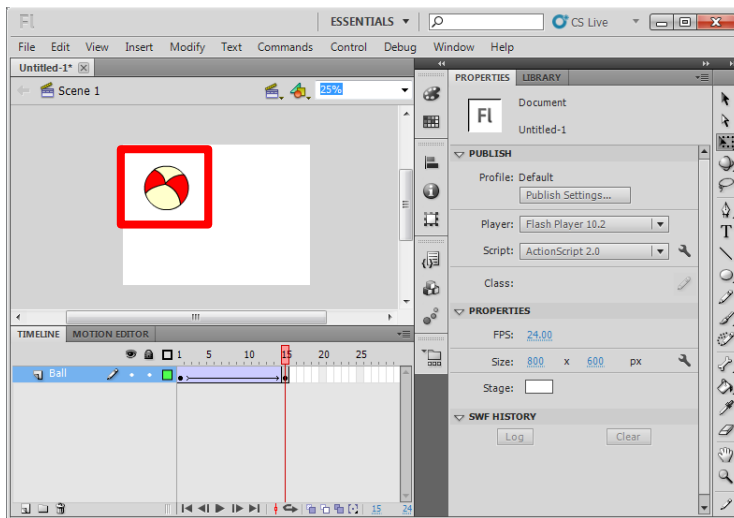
Fl
ESSENTIALS ▾
CS Live
File Edit View Insert Modify Text Commands Control Debug Window Help
Untitled-1*
Scene 1
25%
PROPERTIES LIBRARY
Fl
Document
Untitled-1
PUBLISH
Profile: Default
Publish Settings...
Player: Flash Player 10.2
Script: ActionScript 2.0
Class:
PROPERTIES
FPS: 24.00
Size: 800 x 600 px
Stage:
SWF HISTORY
Log
Clear
TIMELINE MOTION EDITOR
1 5 10 15 20 25
Ball
15 24